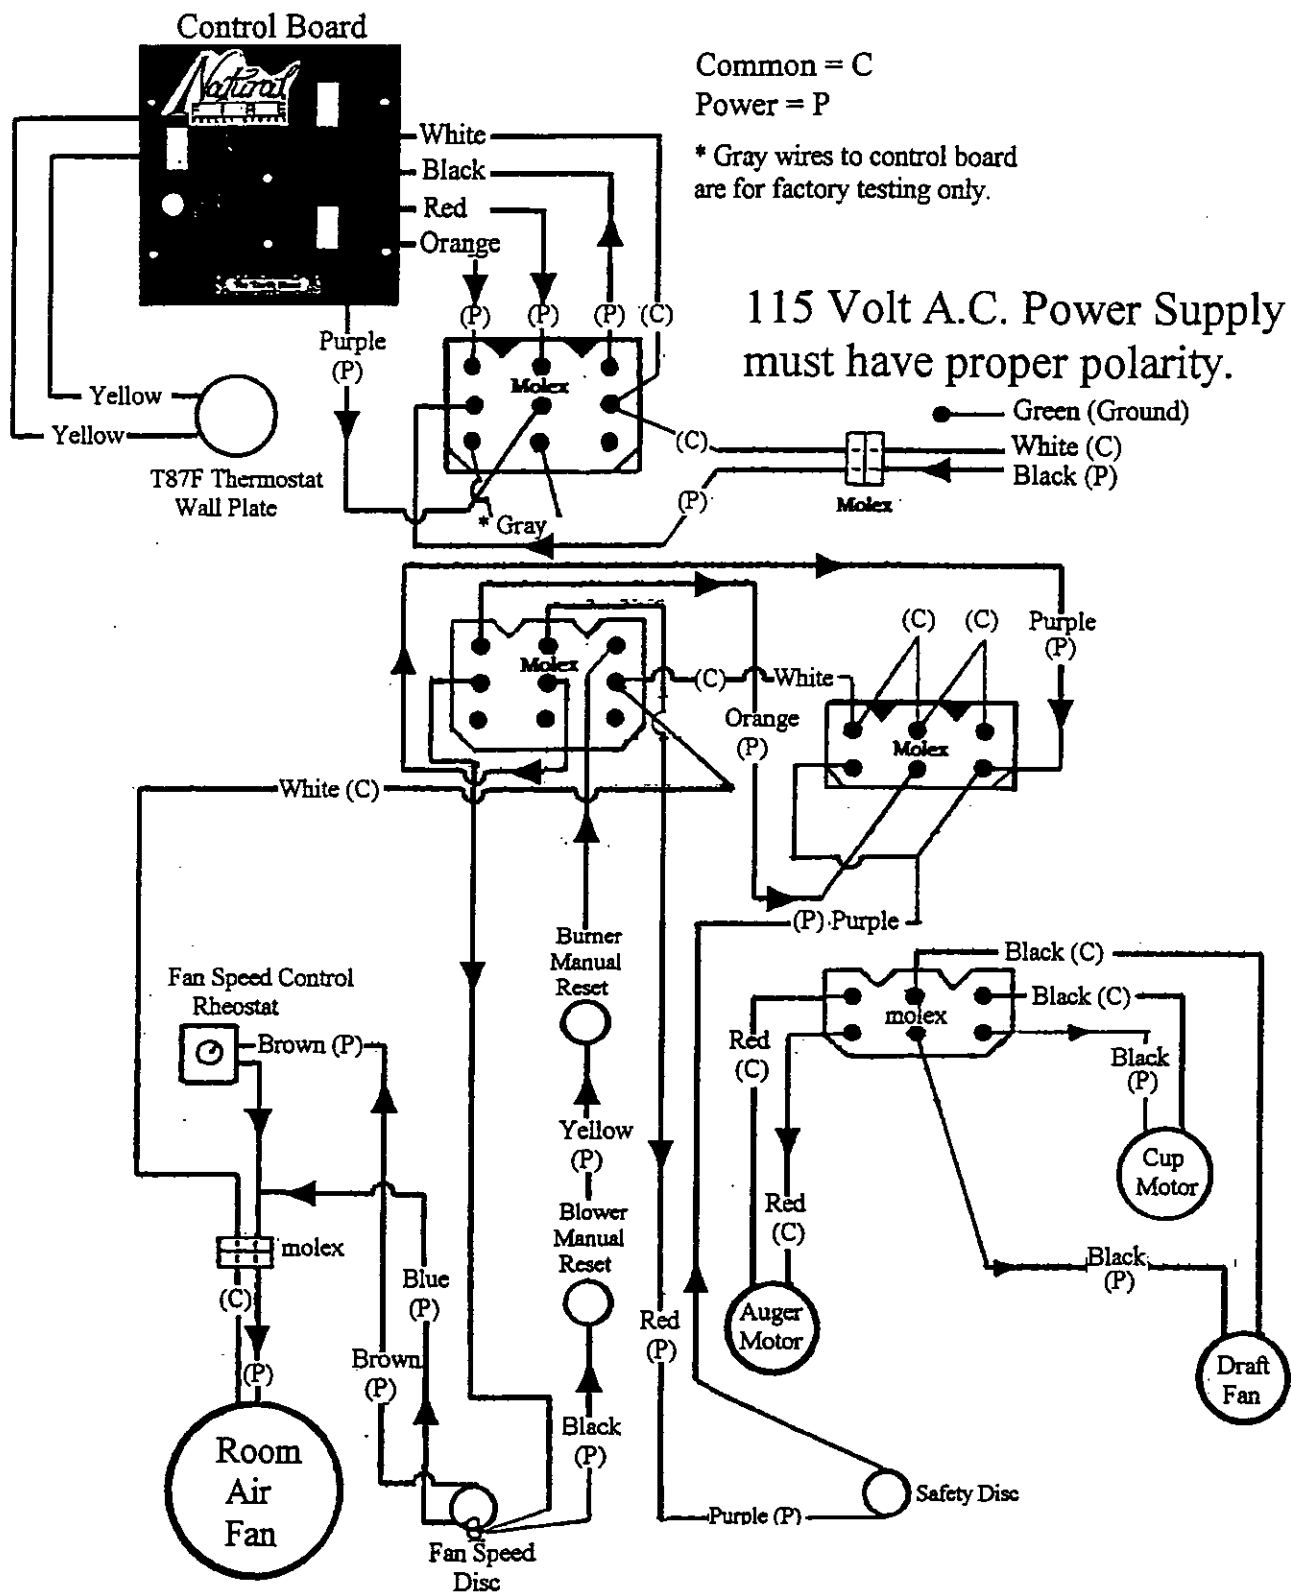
Control Board

Natural

Common = C
Power = P

* Gray wires to control board are for factory testing only.

White
Black
Red
Orange

(P) (P) (P) (C)

115 Volt A.C. Power Supply must have proper polarity.

Purple
(P)

Molex

Yellow
Yellow

T87F Thermostat Wall Plate

Green (Ground)
White (C)
Black (P)

(C)
(P)

Molex

* Gray

Molex

(C) White
Orange
(P)

(C) (C)
Purple
(P)

Molex

White (C)

(P) Purple

Burner Manual Reset

Fan Speed Control Rheostat

Brown (P)

Black (C)
Black (C)

molex

Red
(C)

Black
(P)

Cup Motor

Yellow
(P)

Blower Manual Reset

molex
(C)
(P)

Blue
(P)

Brown
(P)

Red
(C)

Red
(P)

Auger Motor

Black
(P)

Draft Fan

Black
(P)

Room Air Fan

Fan Speed Disc

Purple (P)

Safety Disc